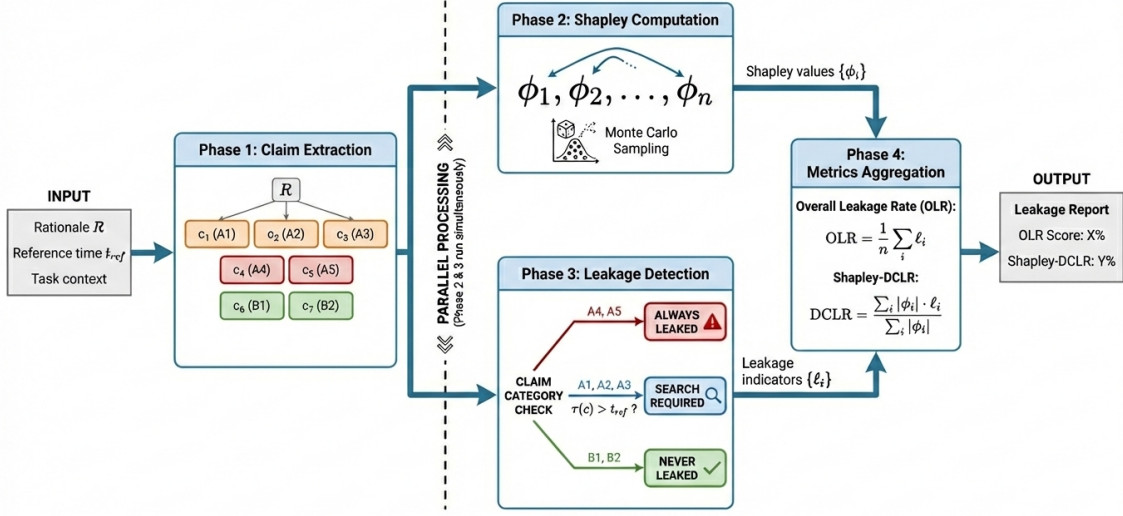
INPUT

Rationale $\mathcal{R}$

Reference time $t_{ref}$

Task context

Phase 1: Claim Extraction

$\mathcal{R}$

$c_1$ (A1)

$c_2$ (A2)

$c_3$ (A3)

$c_4$ (A4)

$c_5$ (A5)

$c_6$ (B1)

$c_7$ (B2)

PARALLEL PROCESSING
(Phase 2 & 3 run simultaneously)

Phase 2: Shapley Computation

$\phi_1, \phi_2, \ldots, \phi_n$

Monte Carlo Sampling

Shapley values $\{\phi_i\}$

Phase 3: Leakage Detection

CLAIM CATEGORY CHECK

A4, A5

ALWAYS LEAKED

A1, A2, A3

$\tau(c) > t_{ref}$ ?

SEARCH REQUIRED

B1, B2

NEVER LEAKED

Leakage indicators $\{\ell_i\}$

Phase 4: Metrics Aggregation

Overall Leakage Rate (OLR):

$\text{OLR} = \frac{1}{n} \sum_i \ell_i$

Shapley-DCLR:

$\text{DCLR} = \frac{\sum_i |\phi_i| \cdot \ell_i}{\sum_i |\phi_i|}$

OUTPUT

Leakage Report

OLR Score: X%

Shapley-DCLR: Y%